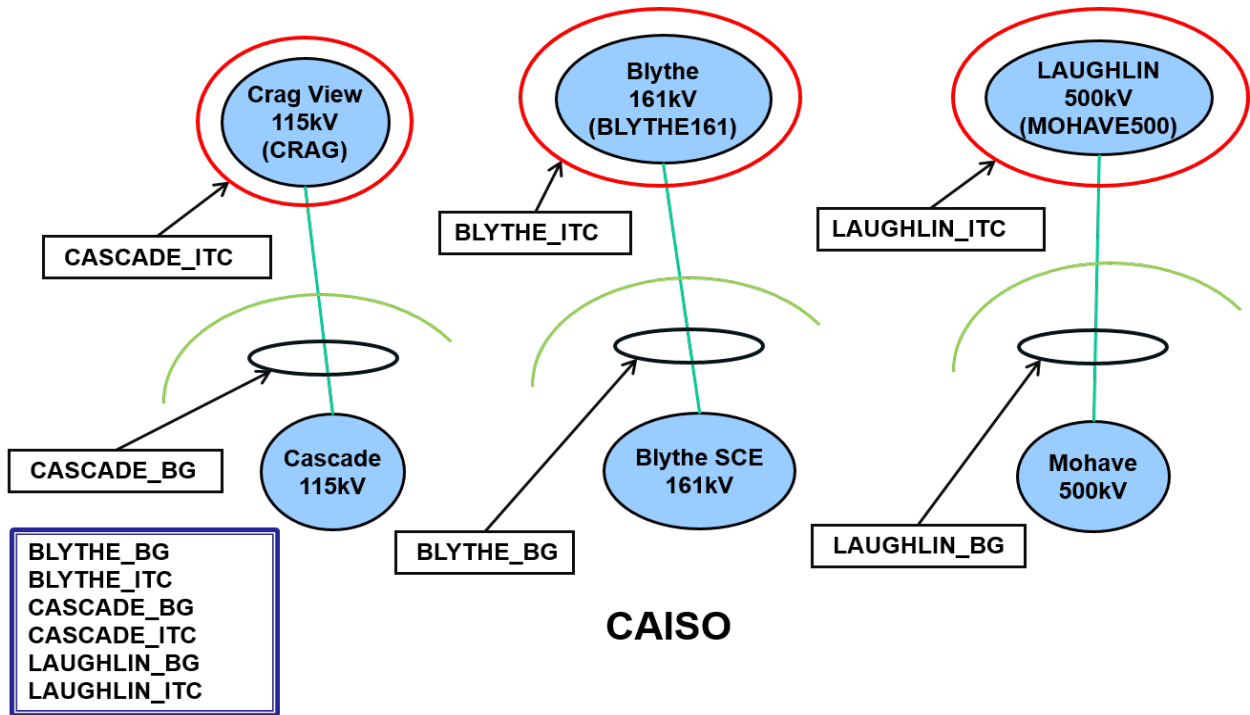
Crag View 115kV (CRAG)

CASCADE_ITC

CASCADE_BG

Cascade 115kV

Blythe 161kV (BLYTHE161)

BLYTHE_ITC

Blythe SCE 161kV

BLYTHE_BG

LAUGHLIN 500kV (MOHAVE500)

LAUGHLIN_ITC

Mohave 500kV

LAUGHLIN_BG

BLYTHE_BG
BLYTHE_ITC
CASCADE_BG
CASCADE_ITC
LAUGHLIN_BG
LAUGHLIN_ITC

CAISO